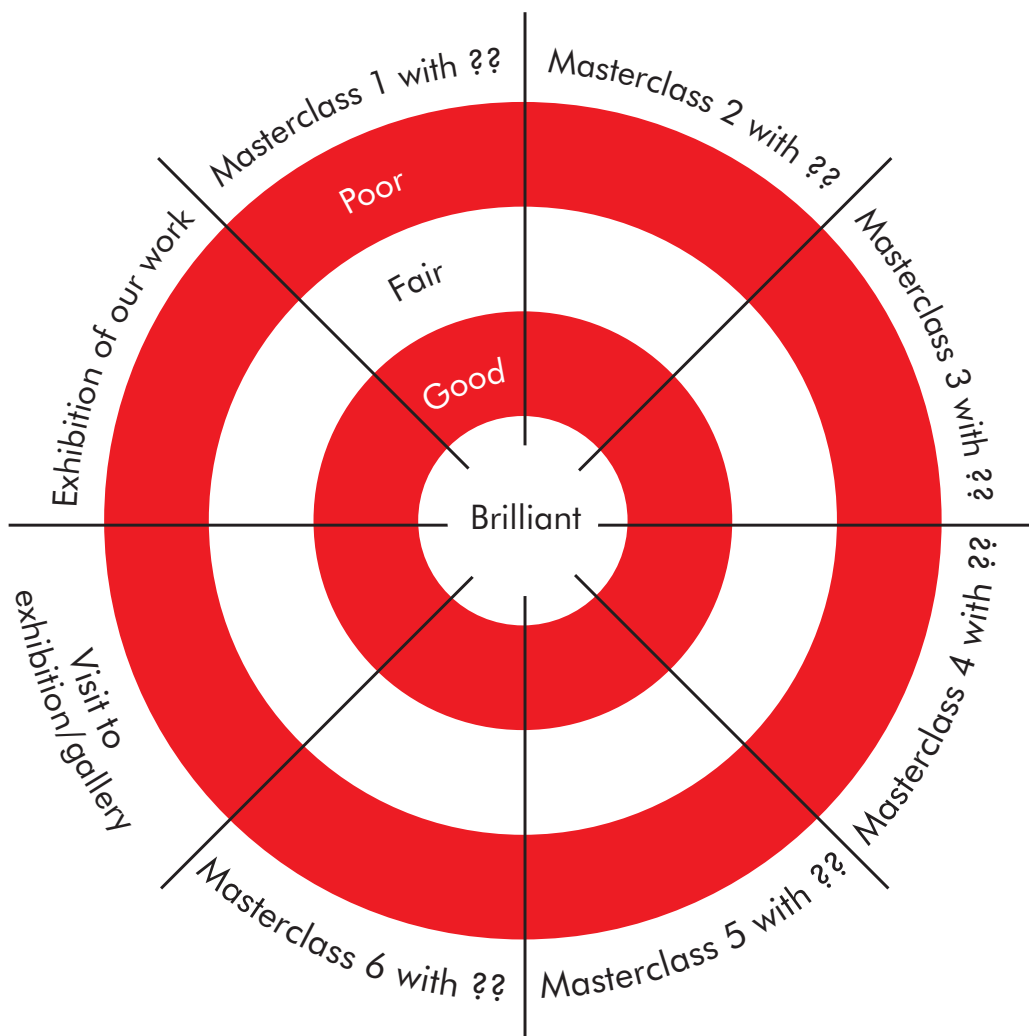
Masterclass 1 with ??

Masterclass 2 with ??

Masterclass 3 with ??

Masterclass 4 with ??

Masterclass 5 with ??

Masterclass 6 with ??

Visit to exhibition/gallery

Exhibition of our work

Poor

Fair

Good

Brilliant